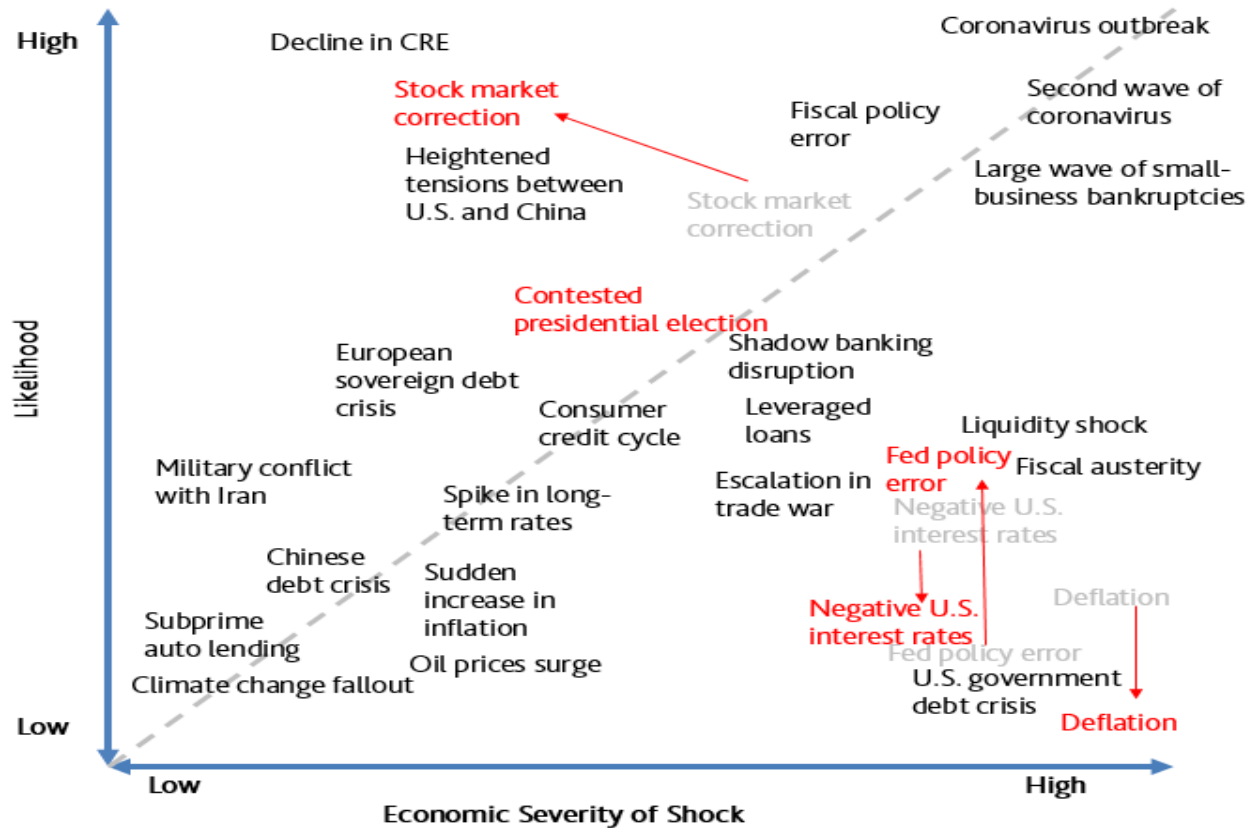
High

Likelihood

Low

Decline in CRE

Coronavirus outbreak

Stock market correction

Second wave of coronavirus

Fiscal policy error

Large wave of small-business bankruptcies

Heightened tensions between U.S. and China

Stock market correction

Contested presidential election

European sovereign debt crisis

Shadow banking disruption

Consumer credit cycle

Leveraged loans

Liquidity shock

Military conflict with Iran

Fed policy error

Fiscal austerity

Escalation in trade war

Spike in long-term rates

Negative U.S. interest rates

Chinese debt crisis

Sudden increase in inflation

Deflation

Subprime auto lending

Negative U.S. interest rates

Fed policy error

Oil prices surge

Climate change fallout

U.S. government debt crisis

Deflation

Low

High

Economic Severity of Shock